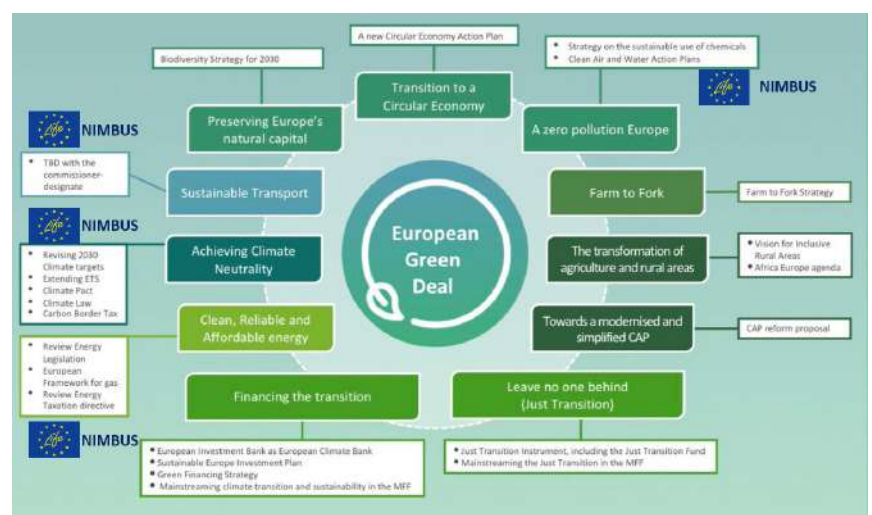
A new Circular Economy Action Plan

Transition to a Circular Economy

Strategy on the sustainable use of chemicals
Clean Air and Water Action Plans

Biodiversity Strategy for 2030

Preserving Europe's natural capital

A zero pollution Europe

NIMBUS

NIMBUS

TBD with the commissioner-designate

Sustainable Transport

Farm to Fork

Farm to Fork Strategy

NIMBUS

European Green Deal

Achieving Climate Neutrality

Revising 2030 Climate targets
Extending ETS
Climate Pact
Climate Law
Carbon Border Tax

The transformation of agriculture and rural areas

Vision for Inclusive Rural Areas
Africa Europe agenda

Clean, Reliable and Affordable energy

Towards a modernised and simplified CAP

CAP reform proposal

Review Energy Legislation
European Framework for gas
Review Energy Taxation directive

Financing the transition

Leave no one behind (Just Transition)

NIMBUS

European Investment Bank as European Climate Bank
Sustainable Europe Investment Plan
Green Financing Strategy
Mainstreaming climate transition and sustainability in the MFF

Just Transition Instrument, including the Just Transition Fund
Mainstreaming the Just Transition in the MFF